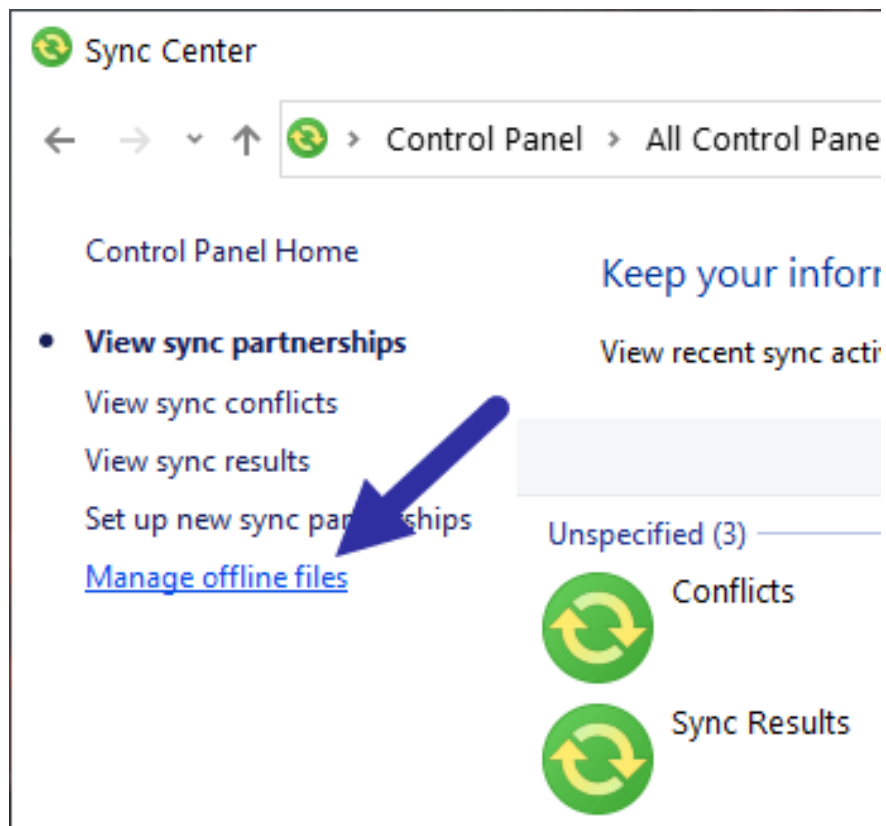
Sync Center

Control Panel › All Control Pane

Control Panel Home

View sync partnerships

View sync conflicts

View sync results

Set up new sync partnerships

Manage offline files

Keep your infor

View recent sync acti

Unspecified (3)

Conflicts

Sync Results